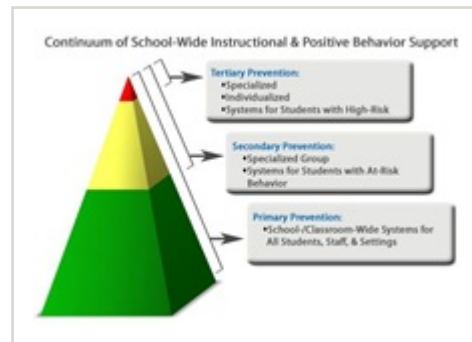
Continuum of School-Wide Instructional & Positive Behavior Support

Tertiary Prevention:
•Specialized
•Individualized
•Systems for Students with High-Risk

Secondary Prevention:
•Specialized Group
•Systems for Students with At-Risk Behavior

Primary Prevention:
•School-/Classroom-Wide Systems for All Students, Staff, & Settings